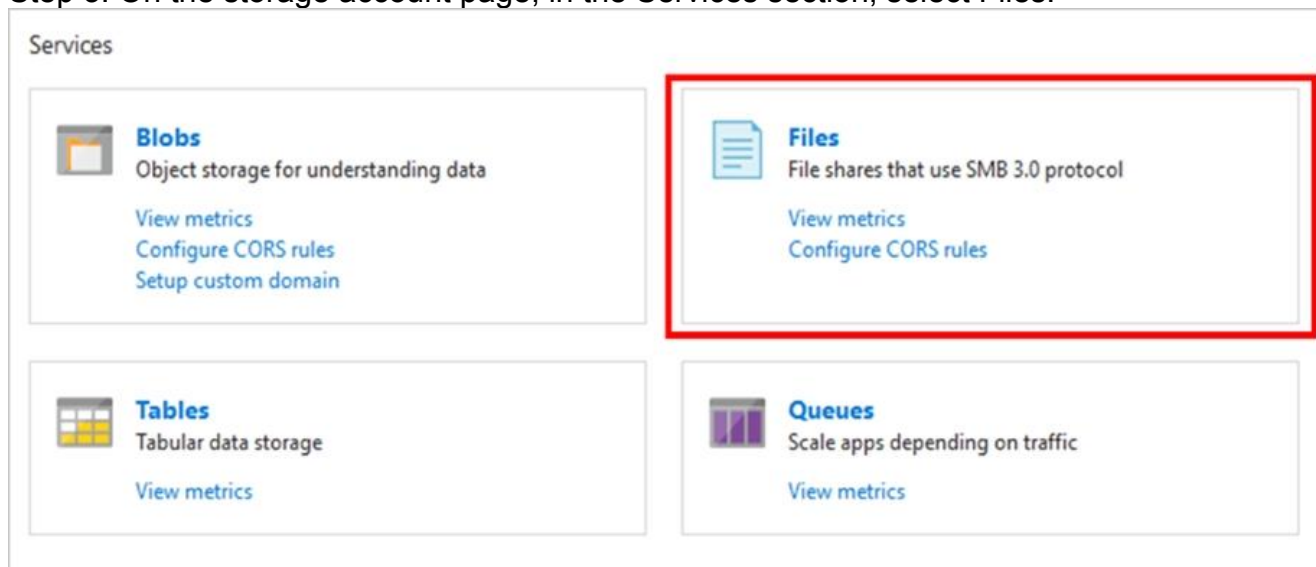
Step 3: On the storage account page, in the Services section, select Files.

Services

Blobs
Object storage for understanding data
View metrics
Configure CORS rules
Setup custom domain

Files
File shares that use SMB 3.0 protocol
View metrics
Configure CORS rules

Tables
Tabular data storage
View metrics

Queues
Scale apps depending on traffic
View metrics